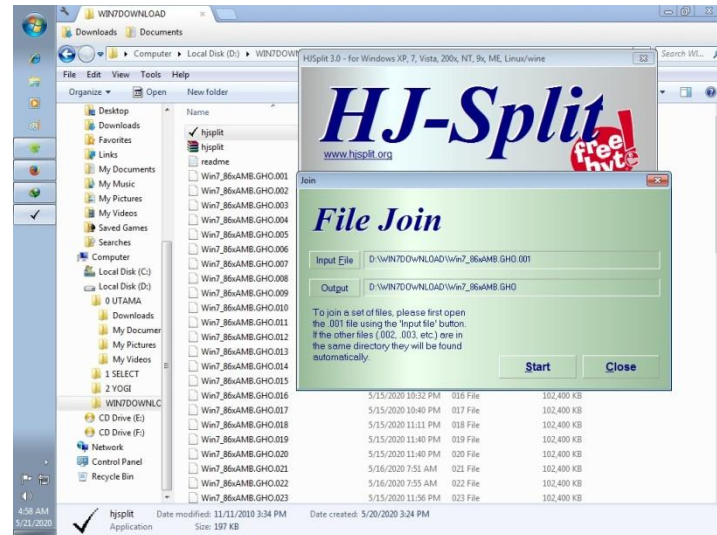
WIN7DOWNLOAD

Downloads Documents

Computer ▸ Local Disk (D:) ▸ WIN7DOWN

Search Wi...

File Edit View Tools Help

Organize ▾ Open New folder

Desktop
Downloads
Favorites
Links
My Documents
My Music
My Pictures
My Videos
Saved Games
Searches
Computer
Local Disk (C:)
Local Disk (D:)
0 UTAMA
Downloads
My Documer
My Pictures
My Videos
1 SELECT
2 YOGI
WIN7DOWNLC
CD Drive (E:)
CD Drive (F:)
Network
Control Panel
Recycle Bin

Name
hjsplit
hjsplit
readme
Win7_86xAMB.GHO.001
Win7_86xAMB.GHO.002
Win7_86xAMB.GHO.003
Win7_86xAMB.GHO.004
Win7_86xAMB.GHO.005
Win7_86xAMB.GHO.006
Win7_86xAMB.GHO.007
Win7_86xAMB.GHO.008
Win7_86xAMB.GHO.009
Win7_86xAMB.GHO.010
Win7_86xAMB.GHO.011
Win7_86xAMB.GHO.012
Win7_86xAMB.GHO.013
Win7_86xAMB.GHO.014
Win7_86xAMB.GHO.015
Win7_86xAMB.GHO.016
Win7_86xAMB.GHO.017
Win7_86xAMB.GHO.018
Win7_86xAMB.GHO.019
Win7_86xAMB.GHO.020
Win7_86xAMB.GHO.021
Win7_86xAMB.GHO.022
Win7_86xAMB.GHO.023

| | | |
|---|---|---|
| 5/15/2020 10:32 PM | 016 File | 102,400 KB |
| 5/15/2020 10:40 PM | 017 File | 102,400 KB |
| 5/15/2020 11:11 PM | 018 File | 102,400 KB |
| 5/15/2020 11:40 PM | 019 File | 102,400 KB |
| 5/15/2020 11:40 PM | 020 File | 102,400 KB |
| 5/16/2020 7:51 AM | 021 File | 102,400 KB |
| 5/16/2020 7:55 AM | 022 File | 102,400 KB |
| 5/15/2020 11:56 PM | 023 File | 102,400 KB |

HJSplit 3.0 - for Windows XP, 7, Vista, 200x, NT, 9x, ME, Linux/wine

HJ-Split
www.hjsplit.org
free byte

Join

File Join

Input File D:\WIN7DOWNLOAD\Win7_86xAMB.GHO.001

Output D:\WIN7DOWNLOAD\Win7_86xAMB.GHO

To join a set of files, please first open the .001 file using the 'Input file' button. If the other files (.002, .003, etc.) are in the same directory they will be found automatically.

Start Close

hjsplit Date modified: 11/11/2010 3:34 PM Date created: 5/20/2020 3:24 PM
Application Size: 197 KB

4:58 AM
5/21/2020